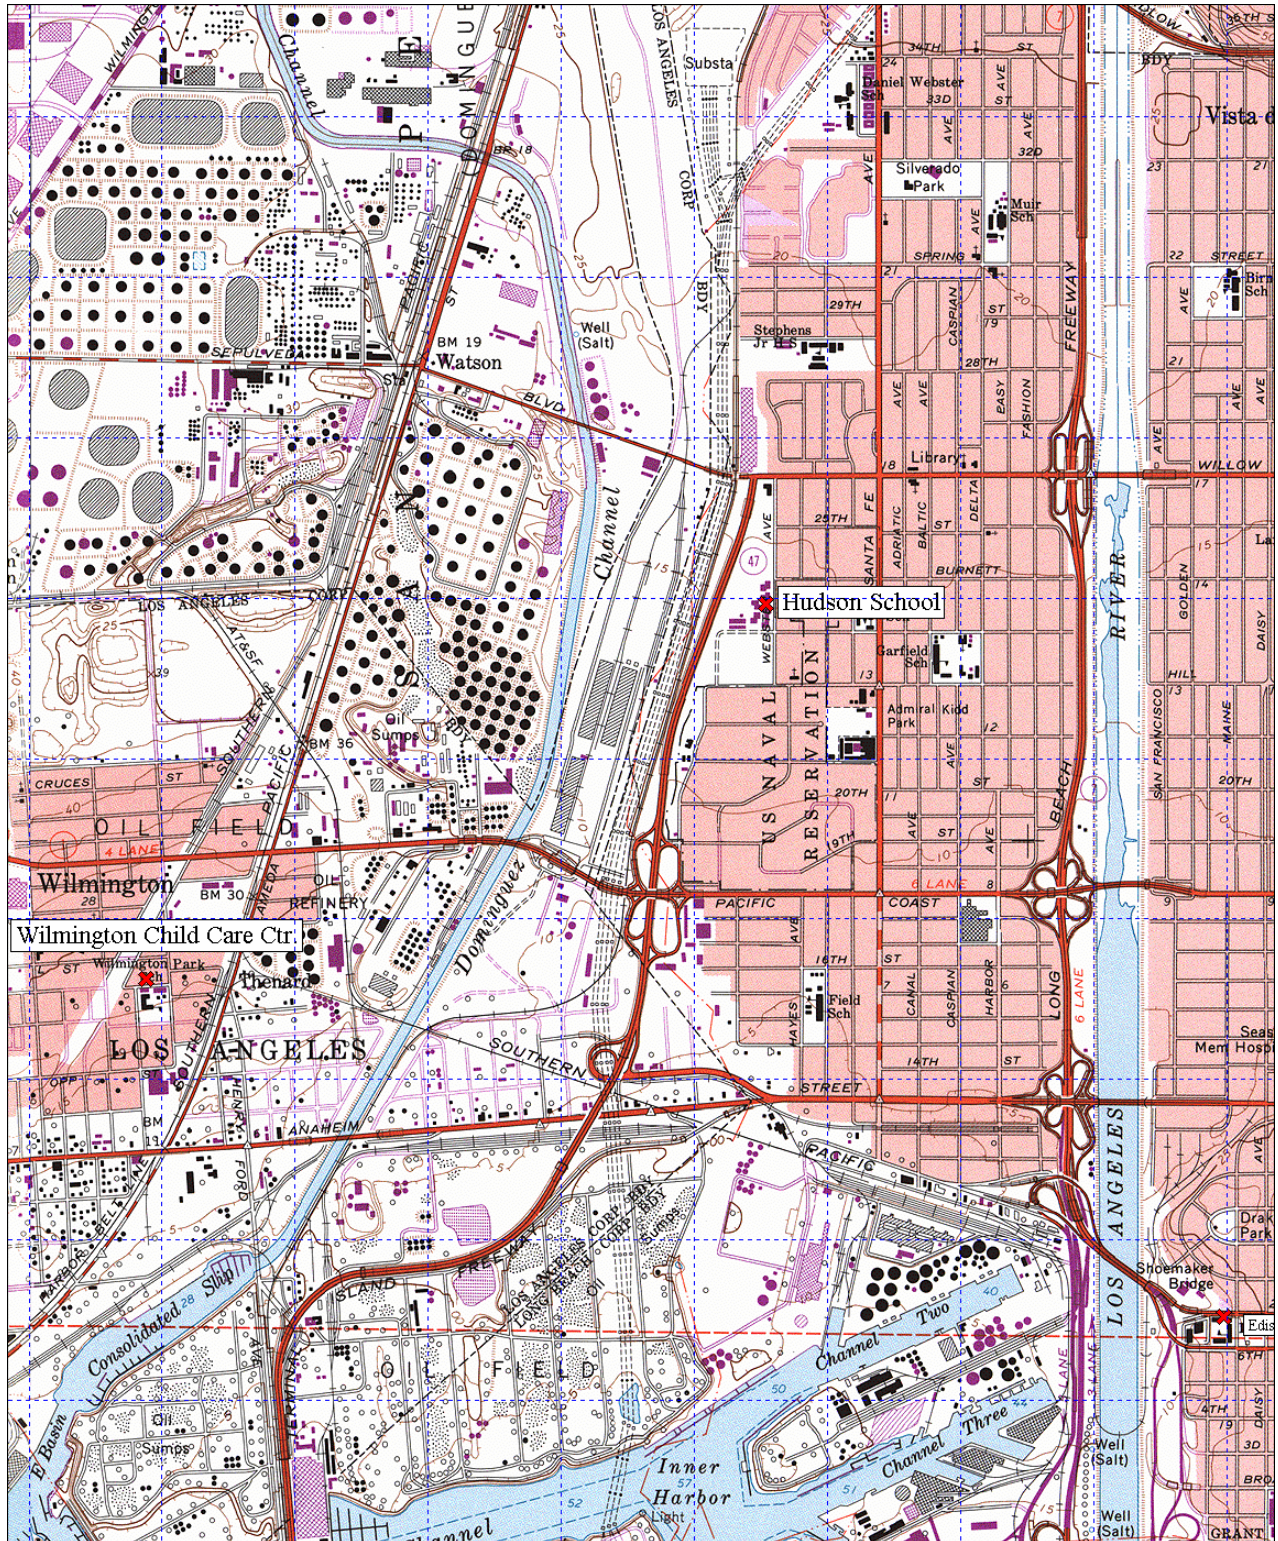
Channel
DOMINGUEZ
WILMINGTON
LOS ANGELES
Substa
34TH
Daniel Webster
33D
ST
AVE
32D
36TH
SDY
Vista d
Silverado Park
Muir Sch
SPRING
21
22
STREET
Birn Sch
29TH
Stephens Jr H S
28TH
Well (Salt)
BM 19
Watson
SEPULVEDA
BLVD
CORP
BDY
PACIFIC
BM 18
Library
WILLOW
FREEWAY
25TH
SANTA FE
ADRIATIC
BALTIC
DELTA
EASY
FASHION
CASPIAN
BURNETT
47
Hudson School
WEBSTER
US NAVAL RESERVATION
Garfield Sch
Admiral Kidd Park
RIVER
GOLDEN
HILL
SAN FRANCISCO
MAINE
DAISY
20TH
19TH
Channel
LOS ANGELES
CORP
AT&SF
SOUTHERN
PACIFIC
BM 36
Oil Sumps
CRUCES
ST
OIL FIELD
4 LANE
Wilmington
BM 30
ALAMEDA
OIL REFINERY
Dominguez
PACIFIC
COAST
6 LANE
BEACH
Wilmington Child Care Ctr.
Wilmington Park
Thenard
LOS ANGELES
SOUTHERN
16TH
HAYES
Field Sch
CANAL
CASPIAN
HARBOR
14TH
LONG
STREET
ANAHEIM
FORD
HENRY
HARBOR BELT
PACIFIC
BM
Seas Mem Hosp
Drake Park
Shoemaker Bridge
Edis
LOS ANGELES
Consolidated
Slip
ISLAND
FREEWAY
TERMINAL
LOS ANGELES CORP BDY
LONG BEACH CORP BDY
Oil Sumps
OIL FIELD
Channel Two
Channel Three
Inner Harbor
Light
Well (Salt)
Well (Salt)
E Basin
Oil Sumps
Channel
6TH
4TH
3D
GRANT